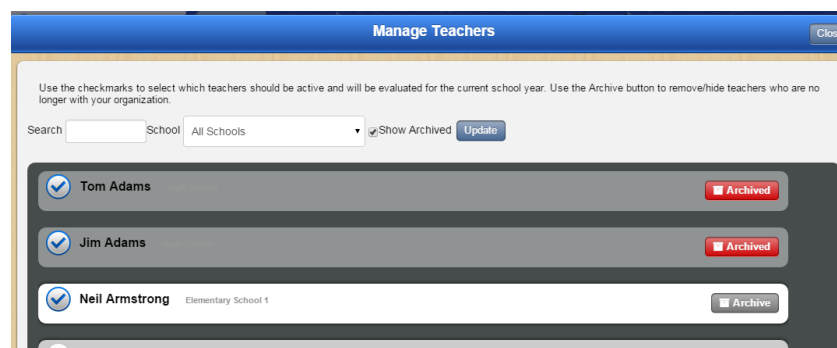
Manage Teachers

Clos

Use the checkmarks to select which teachers should be active and will be evaluated for the current school year. Use the Archive button to remove/hide teachers who are no longer with your organization.

Search School All Schools Show Archived Update

Tom Adams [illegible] Archived

Jim Adams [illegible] Archived

Neil Armstrong Elementary School 1 Archive